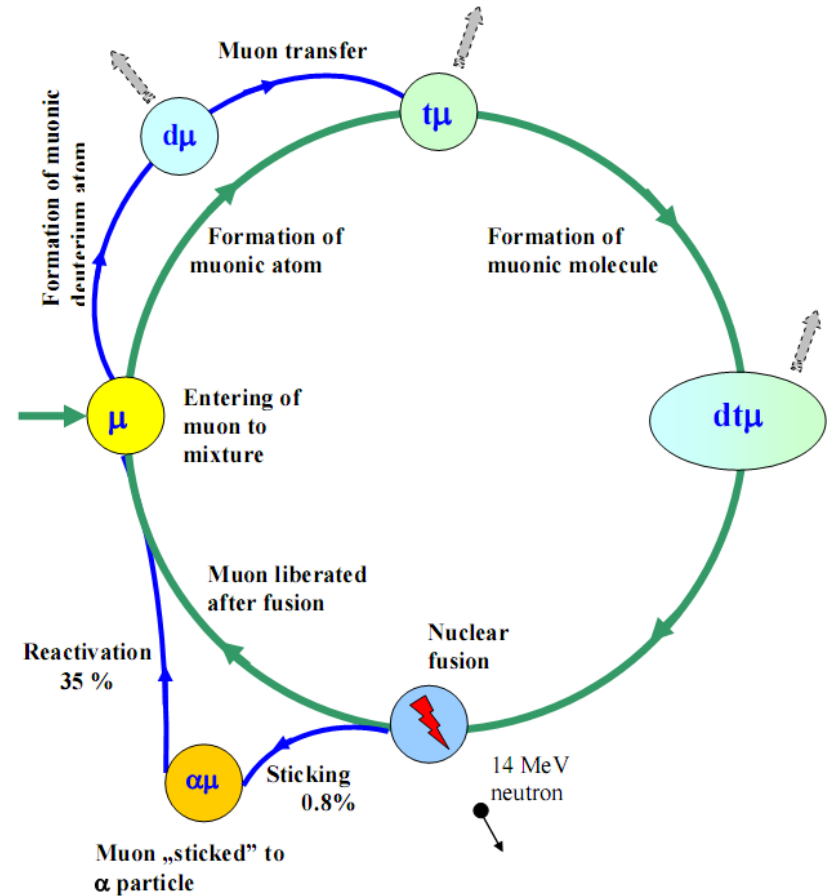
Formation of muonic deuterium atom

Muon transfer

dμ

tμ

Formation of muonic atom

Formation of muonic molecule

μ

Entering of muon to mixture

dtμ

Muon liberated after fusion

Reactivation 35 %

Nuclear fusion

αμ

Sticking 0.8%

14 MeV neutron

Muon „sticked" to α particle